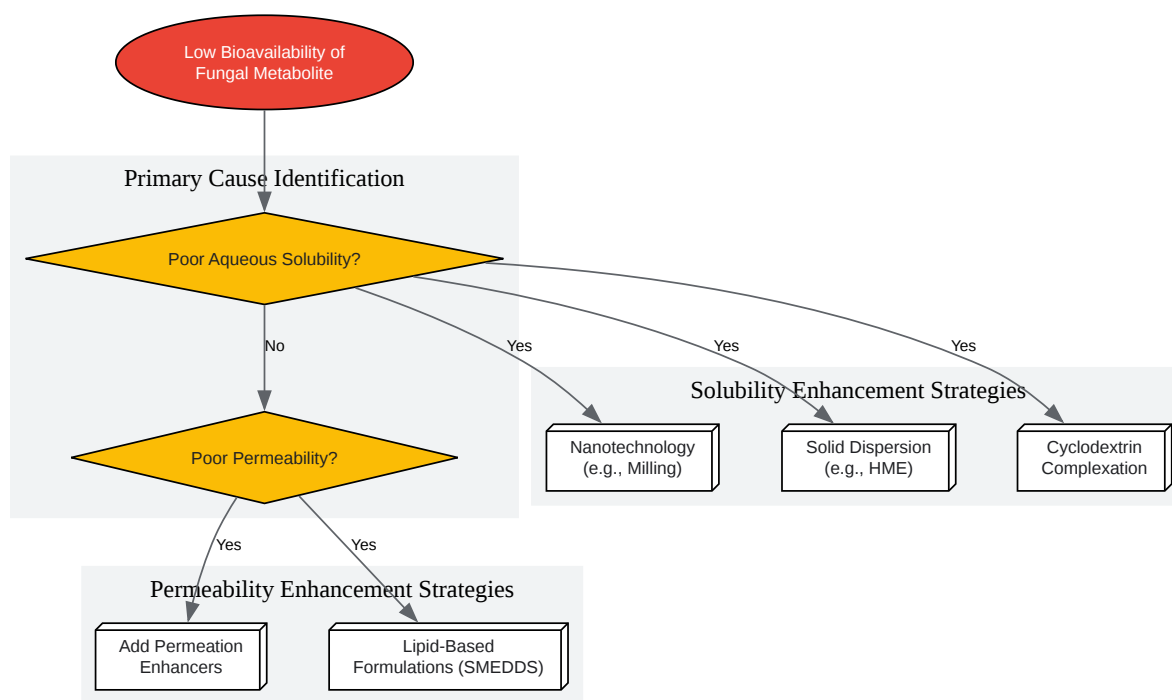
Low Bioavailability of Fungal Metabolite

Primary Cause Identification

Poor Aqueous Solubility?

No

Yes

Yes

Yes

Solubility Enhancement Strategies

Poor Permeability?

Nanotechnology (e.g., Milling)

Solid Dispersion (e.g., HME)

Cyclodextrin Complexation

Yes

Yes

Permeability Enhancement Strategies

Add Permeation Enhancers

Lipid-Based Formulations (SMEDDS)